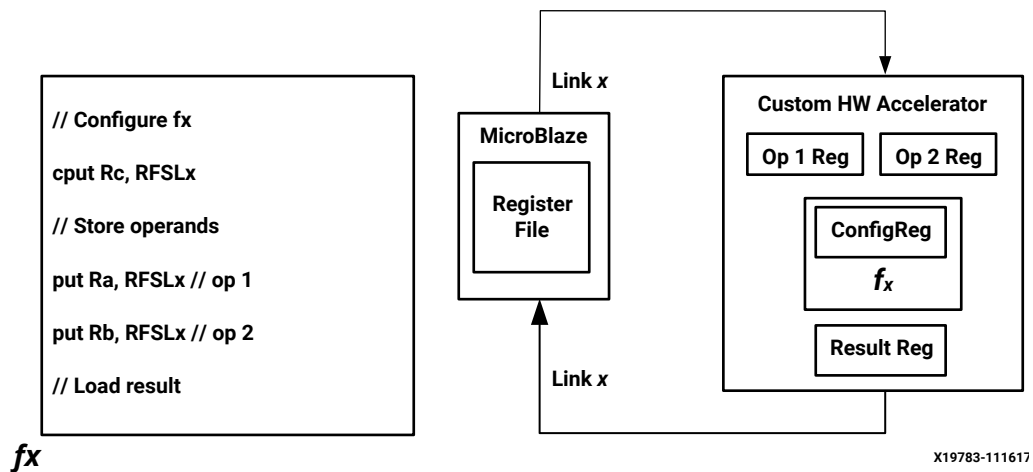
// Configure fx

cput Rc, RFSLx

// Store operands

put Ra, RFSLx // op 1

put Rb, RFSLx // op 2

// Load result

fx

Link *x*

MicroBlaze

Register File

Link *x*

Custom HW Accelerator

Op 1 Reg

Op 2 Reg

ConfigReg

$f_x$

Result Reg

X19783-111617